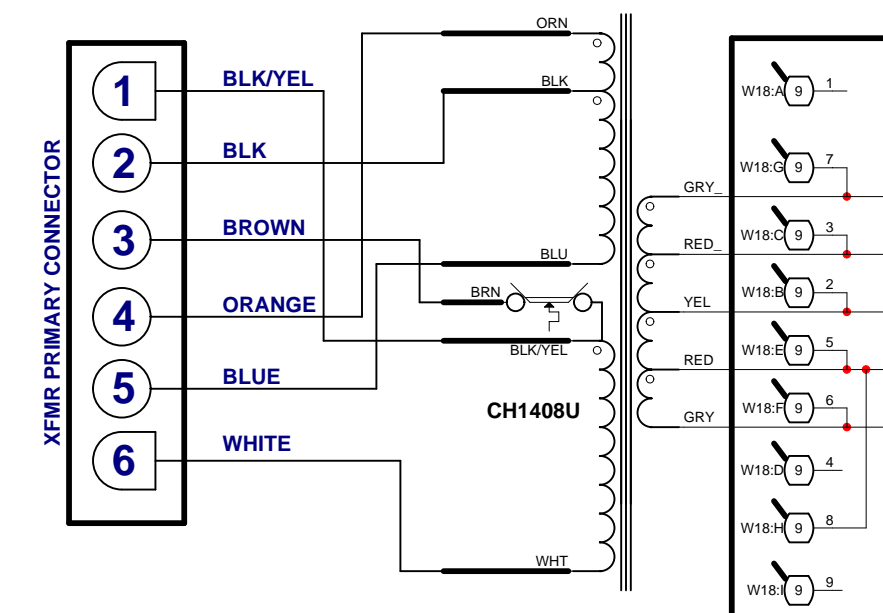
XFMR PRIMARY CONNECTOR

1 BLK/YEL
2 BLK
3 BROWN
4 ORANGE
5 BLUE
6 WHITE

ORN
BLK
BLU
BRN
BLK/YEL
WHT

CH1408U

GRY_
RED_
YEL
RED
GRY

W18:A 9 1
W18:G 9 7
W18:C 9 3
W18:B 9 2
W18:E 9 5
W18:F 9 6
W18:D 9 4
W18:H 9 8
W18:I 9 9